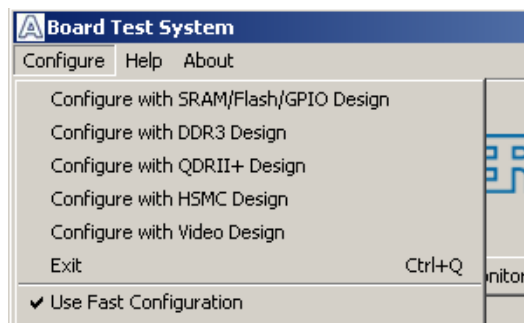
Board Test System

Configure Help About

Configure with SRAM/Flash/GPIO Design
Configure with DDR3 Design
Configure with QDRII+ Design
Configure with HSMC Design
Configure with Video Design
Exit Ctrl+Q
✔ Use Fast Configuration

nitor